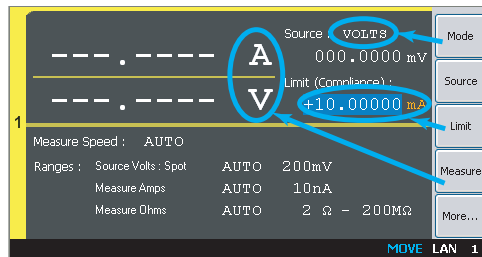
---.----- A
---.----- V

Source : VOLTS
000.0000 mV
Limit (Compliance) :
+10.00000 mA

1

Measure Speed : AUTO

Ranges : Source Volts : Spot AUTO 200mV
Measure Amps AUTO 10nA
Measure Ohms AUTO 2 Ω - 200MΩ

Mode
Source
Limit
Measure
More...

MOVE LAN 1